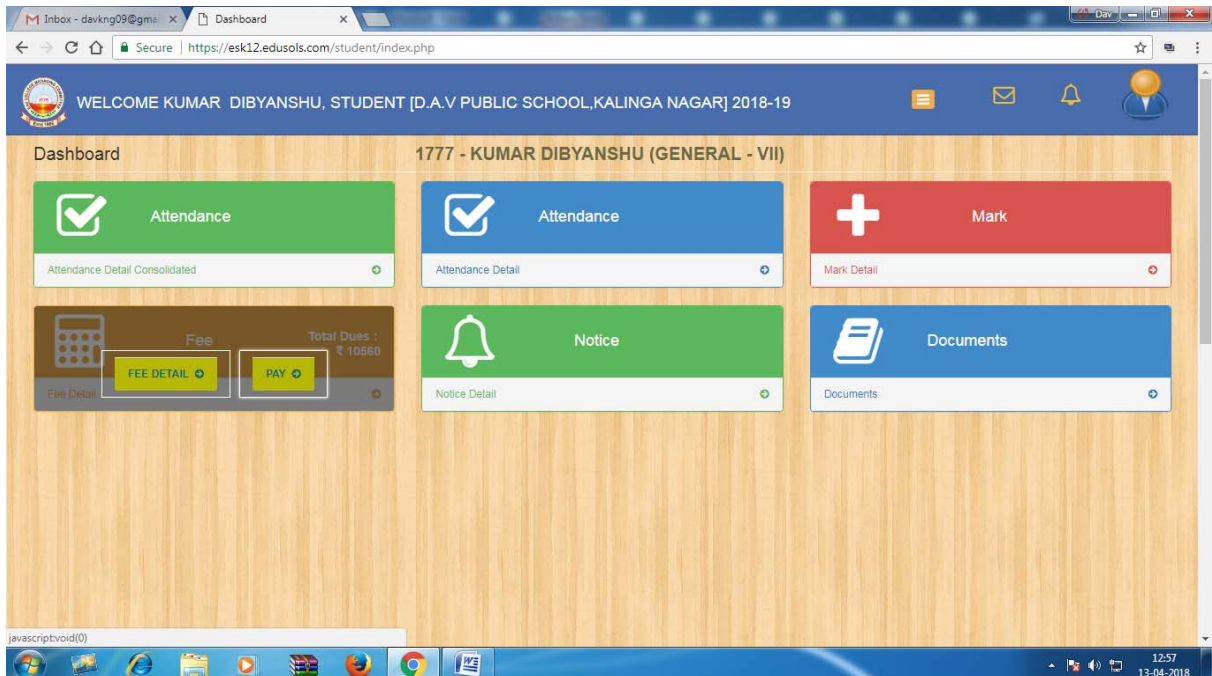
M Inbox - davkng09@gma ×
Dashboard ×
Dav
Secure | https://esk12.edusols.com/student/index.php

WELCOME KUMAR DIBYANSHU, STUDENT [D.A.V PUBLIC SCHOOL,KALINGA NAGAR] 2018-19

Dashboard
1777 - KUMAR DIBYANSHU (GENERAL - VII)

Attendance
Attendance Detail Consolidated

Attendance
Attendance Detail

Mark
Mark Detail

Fee
Total Dues : ₹ 10560
FEE DETAIL
PAY
Fee Detail

Notice
Notice Detail

Documents
Documents

javascript:void(0)

12:57
13-04-2018